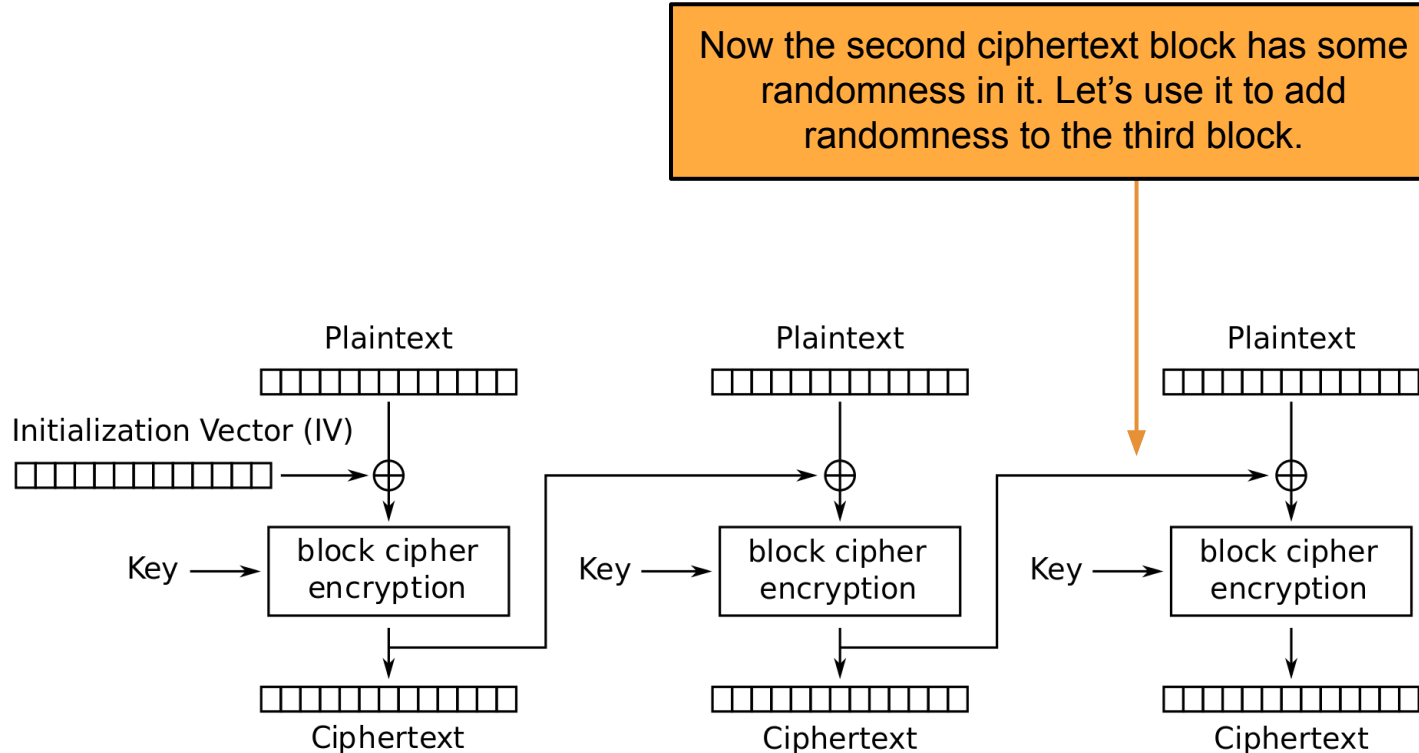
Now the second ciphertext block has some randomness in it. Let's use it to add randomness to the third block.

Plaintext

Initialization Vector (IV)

Key

block cipher encryption

Ciphertext

Plaintext

Key

block cipher encryption

Ciphertext

Plaintext

Key

block cipher encryption

Ciphertext